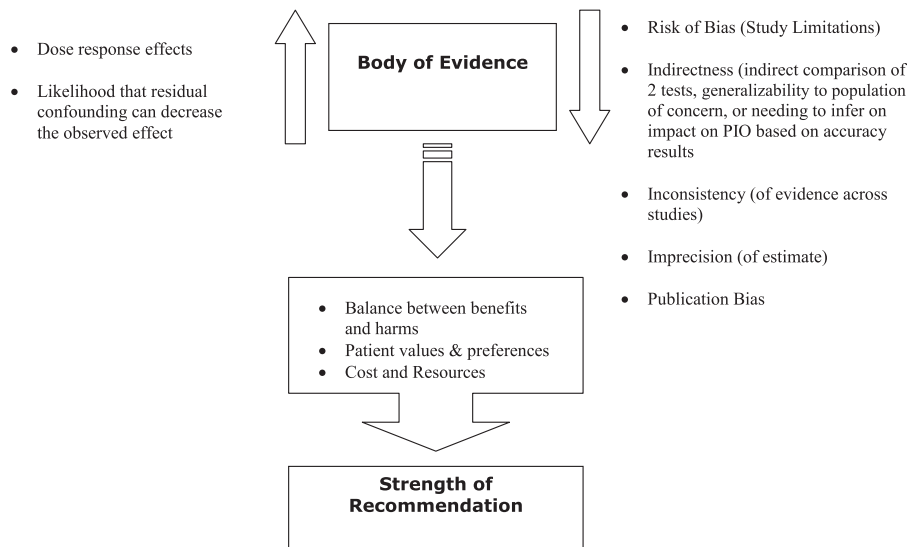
- Dose response effects
- Likelihood that residual confounding can decrease the observed effect

**Body of Evidence**

- Risk of Bias (Study Limitations)
- Indirectness (indirect comparison of 2 tests, generalizability to population of concern, or needing to infer on impact on PIO based on accuracy results
- Inconsistency (of evidence across studies)
- Imprecision (of estimate)
- Publication Bias

- Balance between benefits and harms
- Patient values & preferences
- Cost and Resources

**Strength of Recommendation**